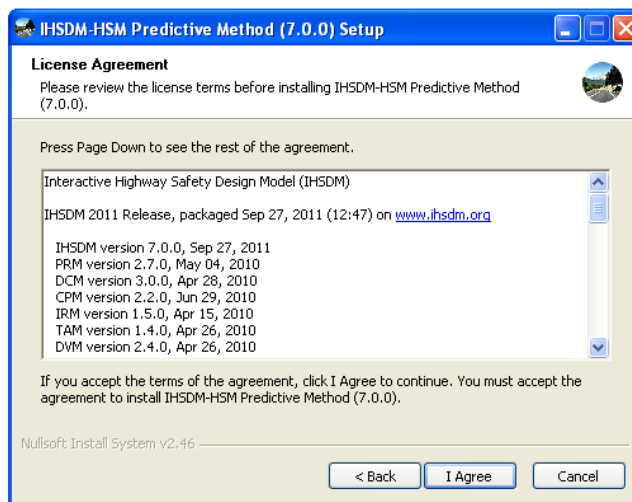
IHSDM-HSM Predictive Method (7.0.0) Setup

License Agreement
Please review the license terms before installing IHSDM-HSM Predictive Method (7.0.0).

Press Page Down to see the rest of the agreement.

Interactive Highway Safety Design Model (IHSDM)

IHSDM 2011 Release, packaged Sep 27, 2011 (12:47) on www.ihsdm.org

IHSDM version 7.0.0, Sep 27, 2011
PRM version 2.7.0, May 04, 2010
DCM version 3.0.0, Apr 28, 2010
CPM version 2.2.0, Jun 29, 2010
IRM version 1.5.0, Apr 15, 2010
TAM version 1.4.0, Apr 26, 2010
DVM version 2.4.0, Apr 26, 2010

If you accept the terms of the agreement, click I Agree to continue. You must accept the agreement to install IHSDM-HSM Predictive Method (7.0.0).

Nullsoft Install System v2.46

< Back
I Agree
Cancel